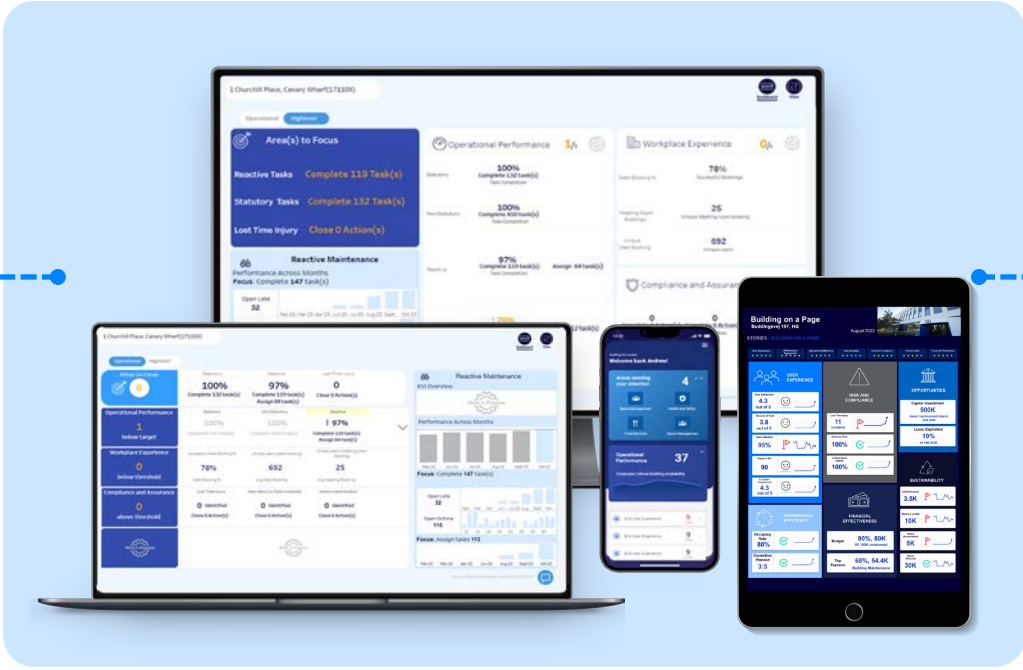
1 Churchill Place, Canary Wharf(171100)

Operational Highlevel

Area(s) to Focus

Reactive Tasks Complete 119 Task(s)

Statutory Tasks Complete 132 Task(s)

Lost Time Injury Close 0 Action(s)

Operational Performance 1/3

Statutory 100% Complete 132 task(s)

Non Statutory 100% Complete 450 task(s)

Reactive 97% Complete 119 task(s) Assign 84 task(s)

Workplace Experience 0/3

78%

25

692

Compliance and Assurance

Reactive Maintenance

Performance Across Months

Focus: Complete 147 task(s)

Open Late 32

1 Churchill Place, Canary Wharf(171100)

Operational Highlevel

Area(s) to Focus 0

Operational Performance 1 below target

Workplace Experience 0 below threshold

Compliance and Assurance 0 above threshold

100% Complete 132 task(s)

97% Complete 119 task(s) Assign 84 task(s)

0 Close 0 Action(s)

100%

100%

97%

78%

692

25

0 Identified Close 0 Action(s)

0 Identified Close 0 Action(s)

0 Identified Close 0 Action(s)

Reactive Maintenance

KVI Overview

Performance Across Months

Focus: Complete 147 task(s)

Open Late 32

115

Focus: Assign tasks 113

Welcome back Andrew!

4

Operational Performance 37

Building on a Page

August 2022

USER EXPERIENCE

4.3

3.8

95%

90

4.3

RISK AND COMPLIANCE

11

100%

100%

OPPORTUNITIES

Capital Investment 500K

Lease Expiries 10%

SUSTAINABILITY

3.5K

10K

5K

30K

OPERATIONAL EFFICIENCY

80%

3:5

FINANCIAL EFFECTIVENESS

Budget 80%, 80K

68%, 54.4K